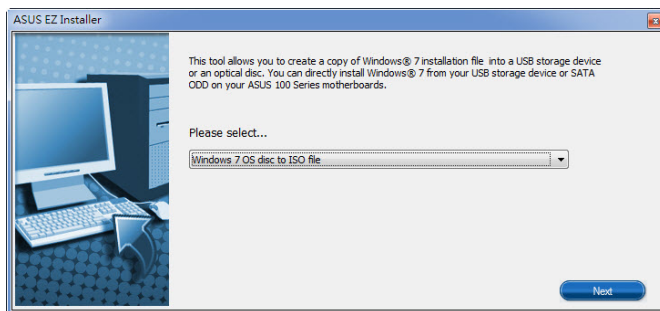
ASUS EZ Installer

This tool allows you to create a copy of Windows® 7 installation file into a USB storage device or an optical disc. You can directly install Windows® 7 from your USB storage device or SATA ODD on your ASUS 100 Series motherboards.

Please select...

Windows 7 OS disc to ISO file

Next